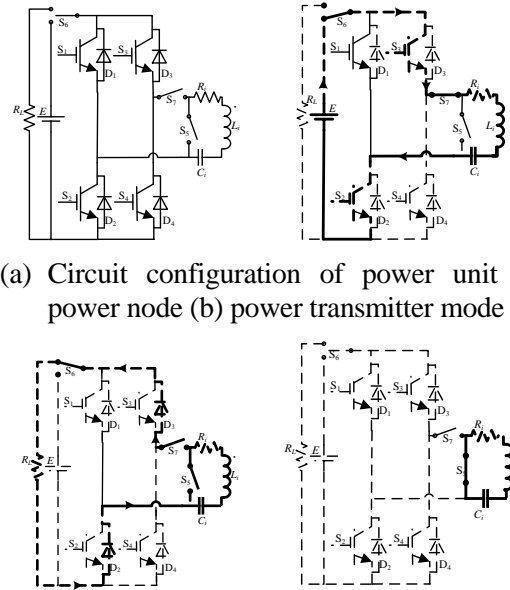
S6
S1
D1
S3
D3
S7
Ri
Li
RL
E
S5
Ci
S2
D2
S4
D4

S6
S1
D1
S3
D3
Ri
RL
E
S7
S5
Li
Ci
S2
D2
S4
D4

(a) Circuit configuration of power unit power node (b) power transmitter mode

S6
S1
D1
S3
D3
RL
E
S7
Ri
S5
Li
Ci
S2
D2
S4
D4

S6
S1
D1
S3
D3
S7
Ri
RL
E
S5
Ci
S2
D2
S4
D4